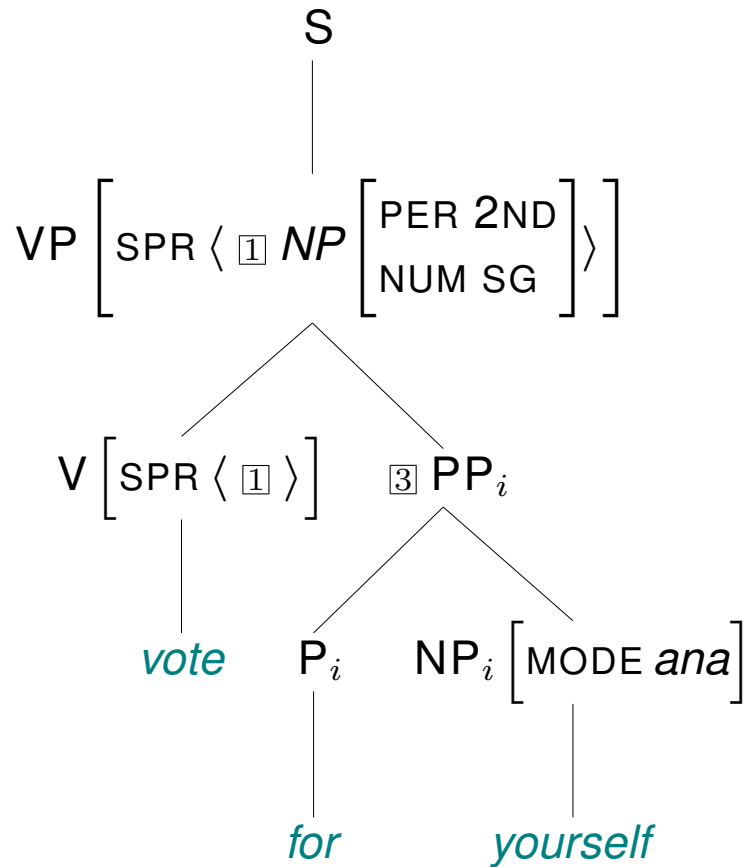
S

VP $\left[\text{SPR}\ \langle\ \boxed{1}\ \textit{NP}\begin{bmatrix}\text{PER 2ND}\\ \text{NUM SG}\end{bmatrix}\rangle\right]$

V $\left[\text{SPR}\ \langle\ \boxed{1}\ \rangle\right]$

$\boxed{3}$ $PP_i$

*vote*

$P_i$

$NP_i$ $\left[\text{MODE}\ \textit{ana}\right]$

*for*

*yourself*